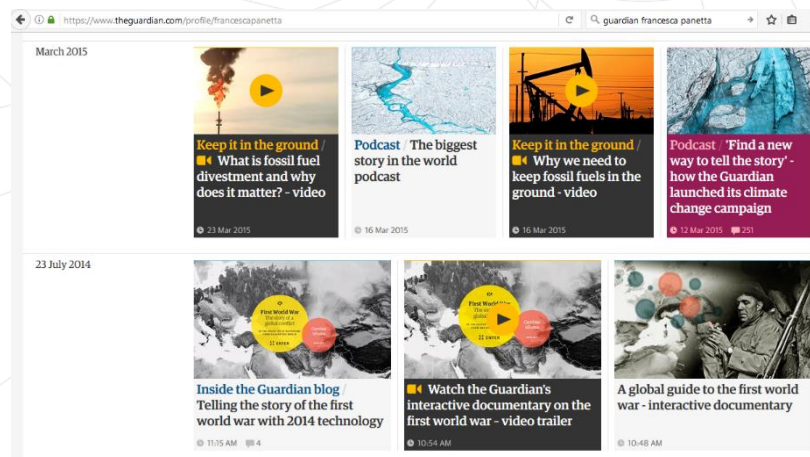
https://www.theguardian.com/profile/francescapanetta

guardian francesca panetta

March 2015

Keep it in the ground / What is fossil fuel divestment and why does it matter? - video

23 Mar 2015

Podcast / The biggest story in the world podcast

16 Mar 2015

Keep it in the ground / Why we need to keep fossil fuels in the ground - video

16 Mar 2015

Podcast / 'Find a new way to tell the story' - how the Guardian launched its climate change campaign

12 Mar 2015 251

23 July 2014

First World War

Inside the Guardian blog / Telling the story of the first world war with 2014 technology

11:15 AM 4

First World War

Watch the Guardian's interactive documentary on the first world war - video trailer

10:54 AM

A global guide to the first world war - interactive documentary

10:48 AM